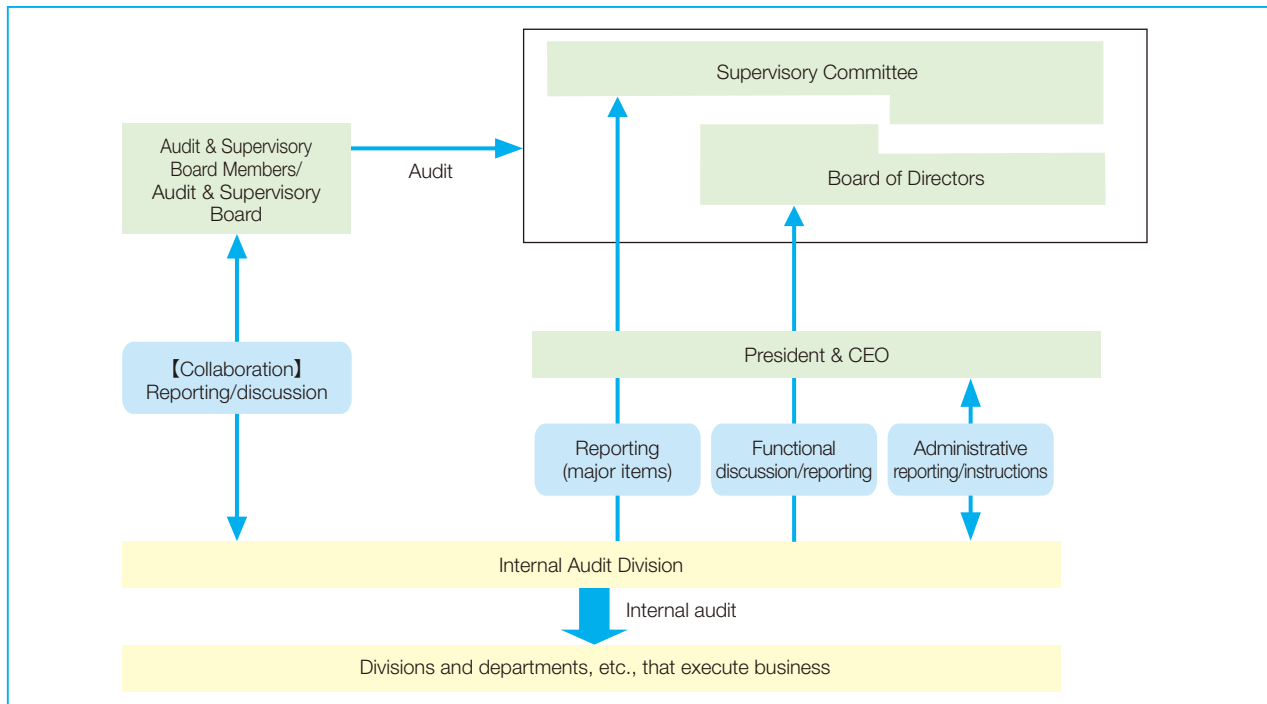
Supervisory Committee

Board of Directors

Audit & Supervisory Board Members/ Audit & Supervisory Board

Audit

【Collaboration】 Reporting/discussion

President & CEO

Reporting (major items)

Functional discussion/reporting

Administrative reporting/instructions

Internal Audit Division

Internal audit

Divisions and departments, etc., that execute business